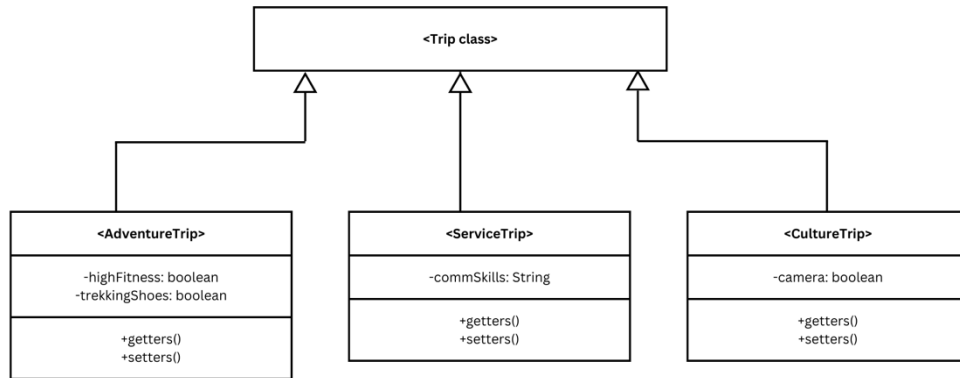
<Trip class>

<AdventureTrip>

-highFitness: boolean
-trekkingShoes: boolean

+getters()
+setters()

<ServiceTrip>

-commSkills: String

+getters()
+setters()

<CultureTrip>

-camera: boolean

+getters()
+setters()